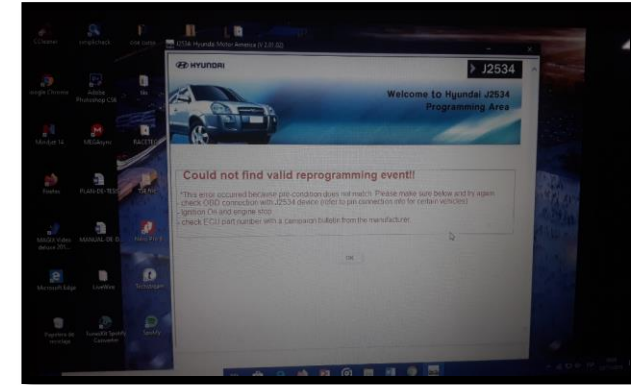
J2534 Hyundai Motor America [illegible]

HYUNDAI

J2534

Welcome to Hyundai J2534 Programming Area

Could not find valid reprogramming event!!

- This error occurred because pre-condition does not match. Please make sure below and try again.
- check OBD connection with J2534 device (refer to pin connection info for certain vehicles)
- Ignition On and engine stop
- check ECU part number with a campaign bulletin from the manufacturer.

OK

Google Chrome
Adobe Photoshop CS6
Mindjet
MEGAsync
Firefox
MAGIX Video deluxe
MANUAL DE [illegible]
Microsoft Edge
Papelera de reciclaje
Spotify